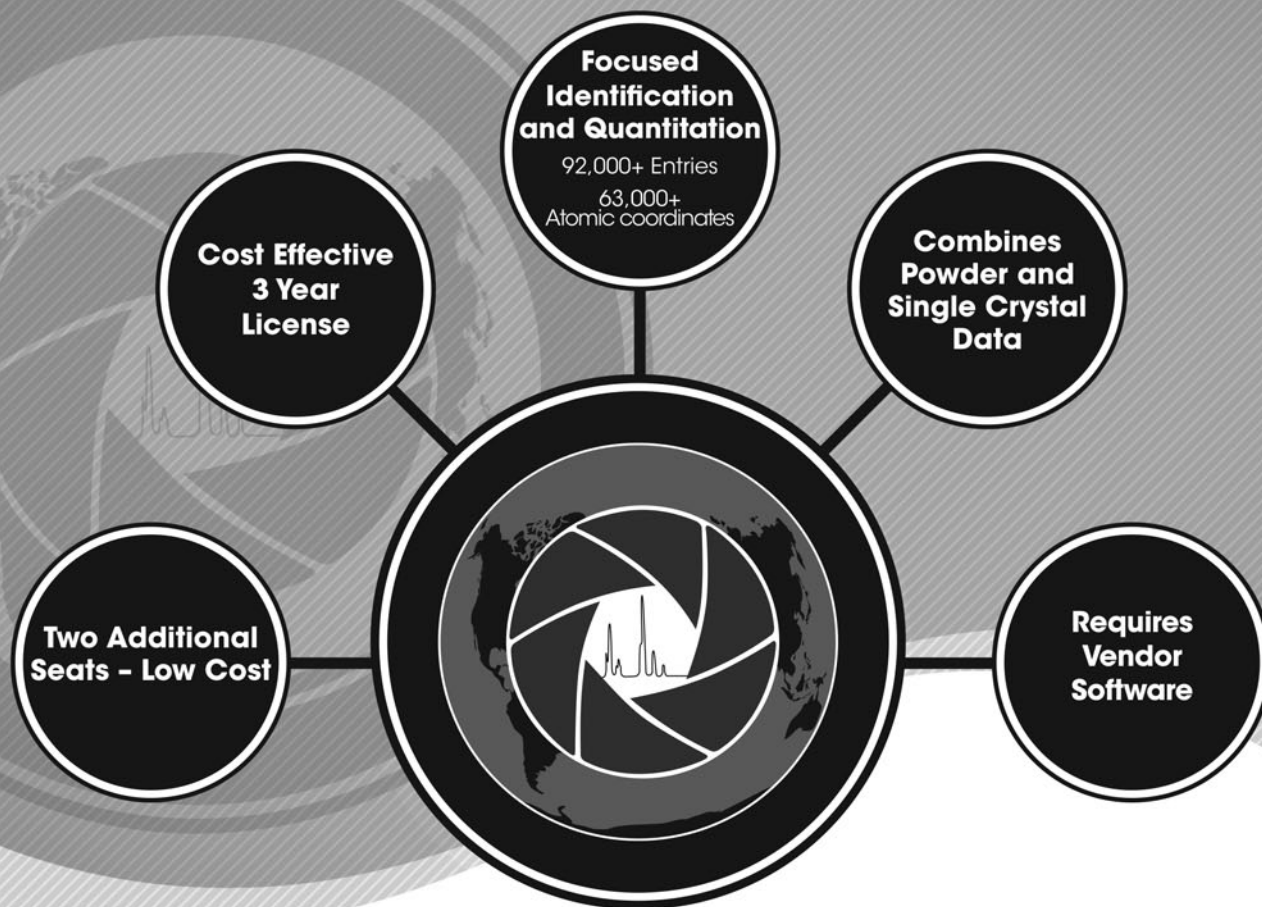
Focused Identification and Quantitation

92,000+ Entries

63,000+ Atomic coordinates

Cost Effective 3 Year License

Combines Powder and Single Crystal Data

Two Additional Seats – Low Cost

Requires Vendor Software